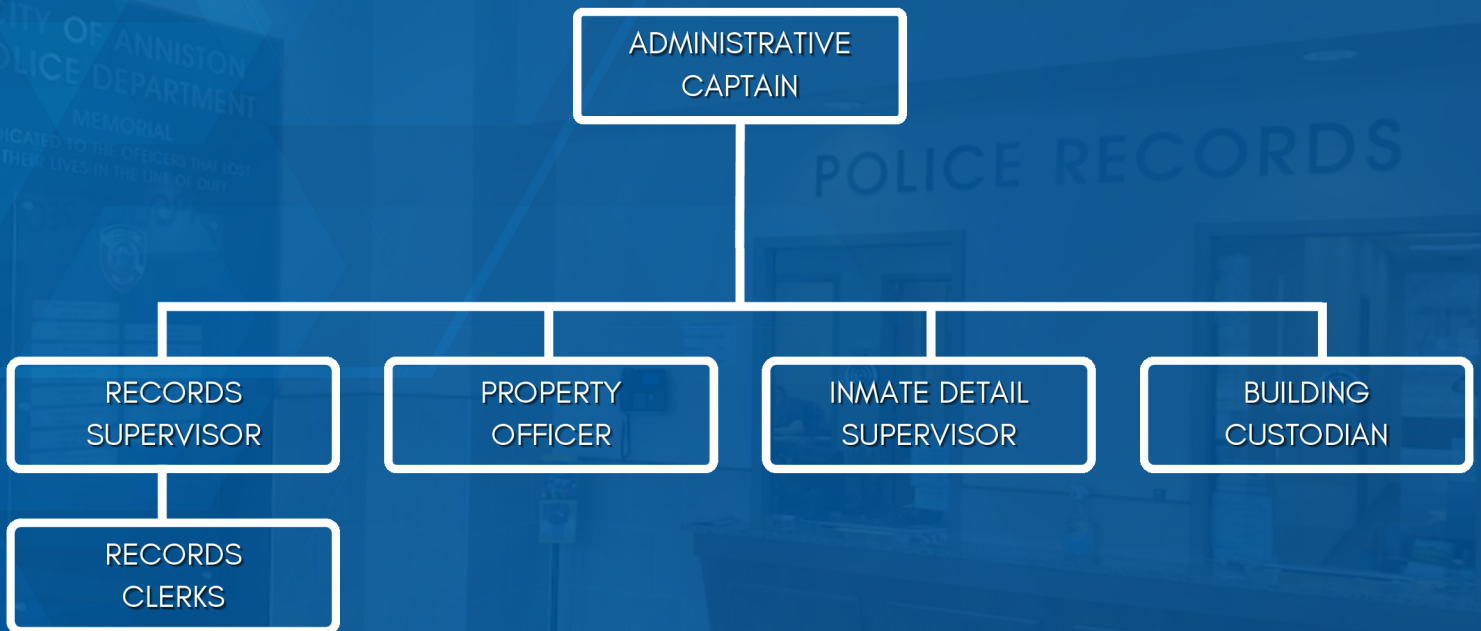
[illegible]ITY OF ANNISTON
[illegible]OLICE DEPARTMENT
MEMORIAL
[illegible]DICATED TO THE OFFICERS THAT LOST THEIR LIVES IN THE LINE OF DUTY

POLICE RECORDS

ADMINISTRATIVE CAPTAIN

RECORDS SUPERVISOR

PROPERTY OFFICER

INMATE DETAIL SUPERVISOR

BUILDING CUSTODIAN

RECORDS CLERKS